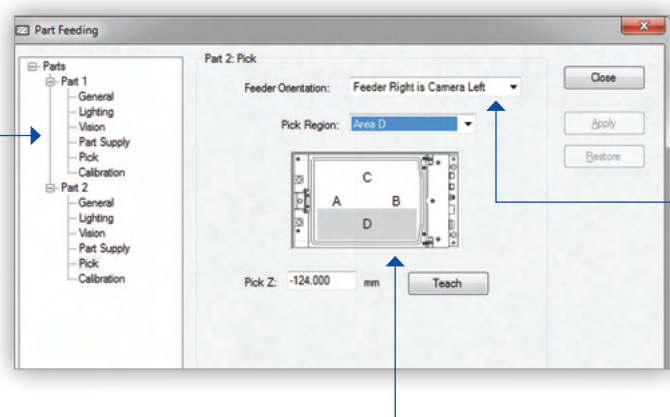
Part Feeding

Parts
Part 1
General
Lighting
Vision
Part Supply
Pick
Calibration
Part 2
General
Lighting
Vision
Part Supply
Pick
Calibration

Part 2: Pick

Feeder Orientation: Feeder Right is Camera Left

Pick Region: Area D

C
A
B
D

Pick Z: -124.000 mm

Teach

Close

Apply

Restore